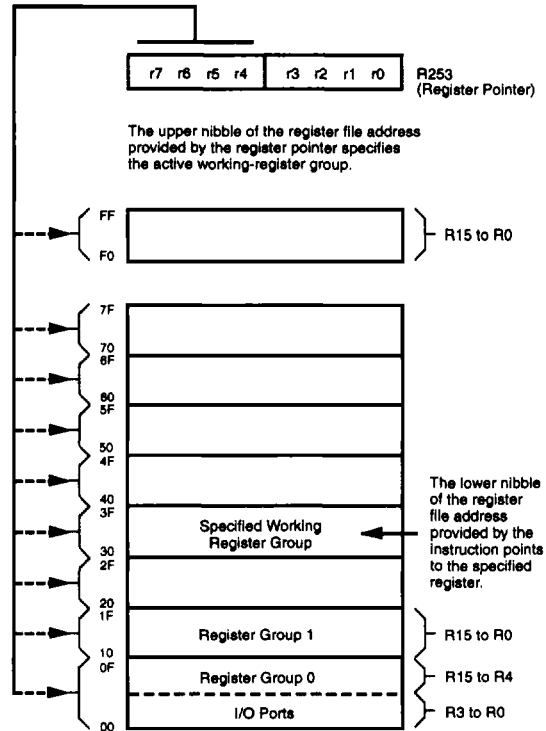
r7 r6 r5 r4 r3 r2 r1 r0

R253
(Register Pointer)

The upper nibble of the register file address provided by the register pointer specifies the active working-register group.

FF
F0

R15 to R0

7F
70
6F
60
5F
50
4F
40
3F

Specified Working Register Group

The lower nibble of the register file address provided by the instruction points to the specified register.

30
2F
20
1F

Register Group 1

R15 to R0

10
0F

Register Group 0

R15 to R4

I/O Ports

R3 to R0

00